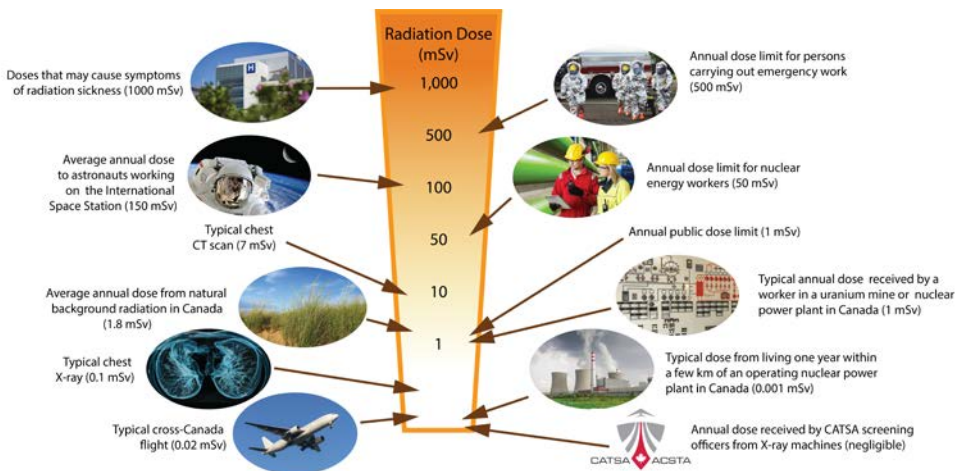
Radiation Dose (mSv)

1,000

500

100

50

10

1

Doses that may cause symptoms of radiation sickness (1000 mSv)

Average annual dose to astronauts working on the International Space Station (150 mSv)

Typical chest CT scan (7 mSv)

Average annual dose from natural background radiation in Canada (1.8 mSv)

Typical chest X-ray (0.1 mSv)

Typical cross-Canada flight (0.02 mSv)

Annual dose limit for persons carrying out emergency work (500 mSv)

Annual dose limit for nuclear energy workers (50 mSv)

Annual public dose limit (1 mSv)

Typical annual dose received by a worker in a uranium mine or nuclear power plant in Canada (1 mSv)

Typical dose from living one year within a few km of an operating nuclear power plant in Canada (0.001 mSv)

Annual dose received by CATSA screening officers from X-ray machines (negligible)

CATSA ACSTA